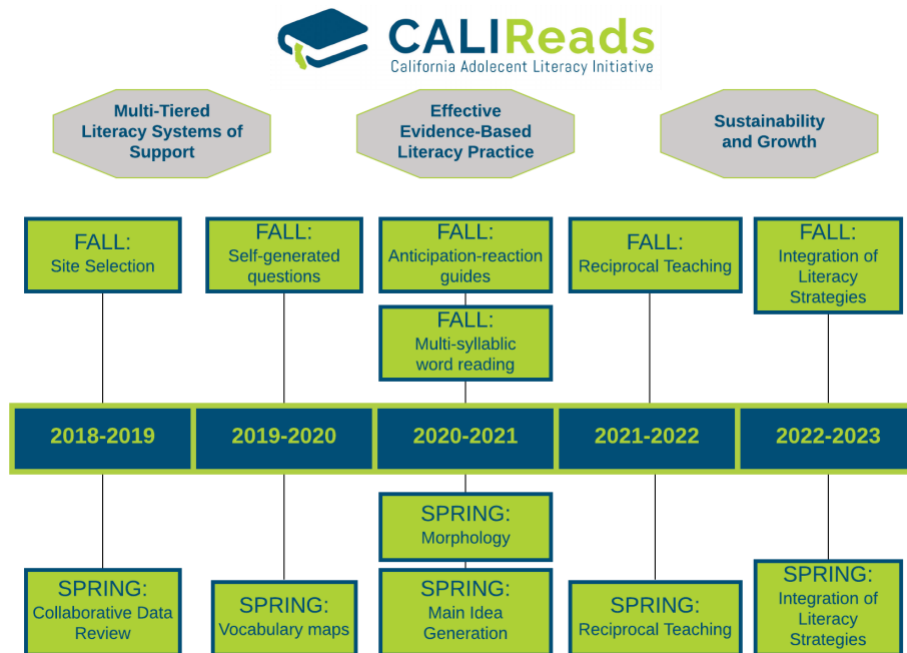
CALIReads
California Adolescent Literacy Initiative

Multi-Tiered Literacy Systems of Support

Effective Evidence-Based Literacy Practice

Sustainability and Growth

FALL:
Site Selection

FALL:
Self-generated questions

FALL:
Anticipation-reaction guides

FALL:
Multi-syllablic word reading

FALL:
Reciprocal Teaching

FALL:
Integration of Literacy Strategies

2018-2019

2019-2020

2020-2021

2021-2022

2022-2023

SPRING:
Morphology

SPRING:
Collaborative Data Review

SPRING:
Vocabulary maps

SPRING:
Main Idea Generation

SPRING:
Reciprocal Teaching

SPRING:
Integration of Literacy Strategies